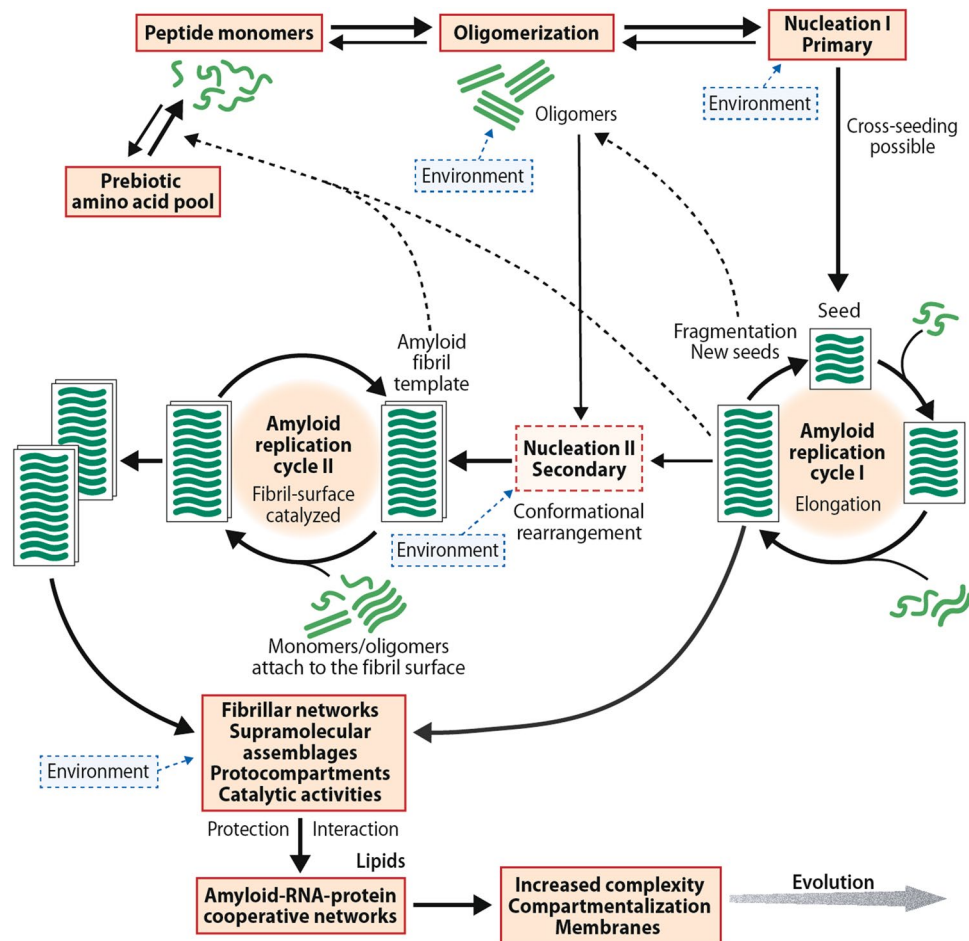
Peptide monomers

Oligomerization

Nucleation I
Primary

Environment

Oligomers

Environment

Prebiotic
amino acid pool

Cross-seeding
possible

Seed

Fragmentation
New seeds

Amyloid
fibril
template

Amyloid
replication
cycle II
Fibril-surface
catalyzed

Nucleation II
Secondary

Conformational
rearrangement

Environment

Amyloid
replication
cycle I
Elongation

Monomers/oligomers
attach to the fibril surface

Fibrillar networks
Supramolecular
assemblages
Protocompartments
Catalytic activities

Environment

Protection Interaction

Lipids

Amyloid-RNA-protein
cooperative networks

Increased complexity
Compartmentalization
Membranes

Evolution